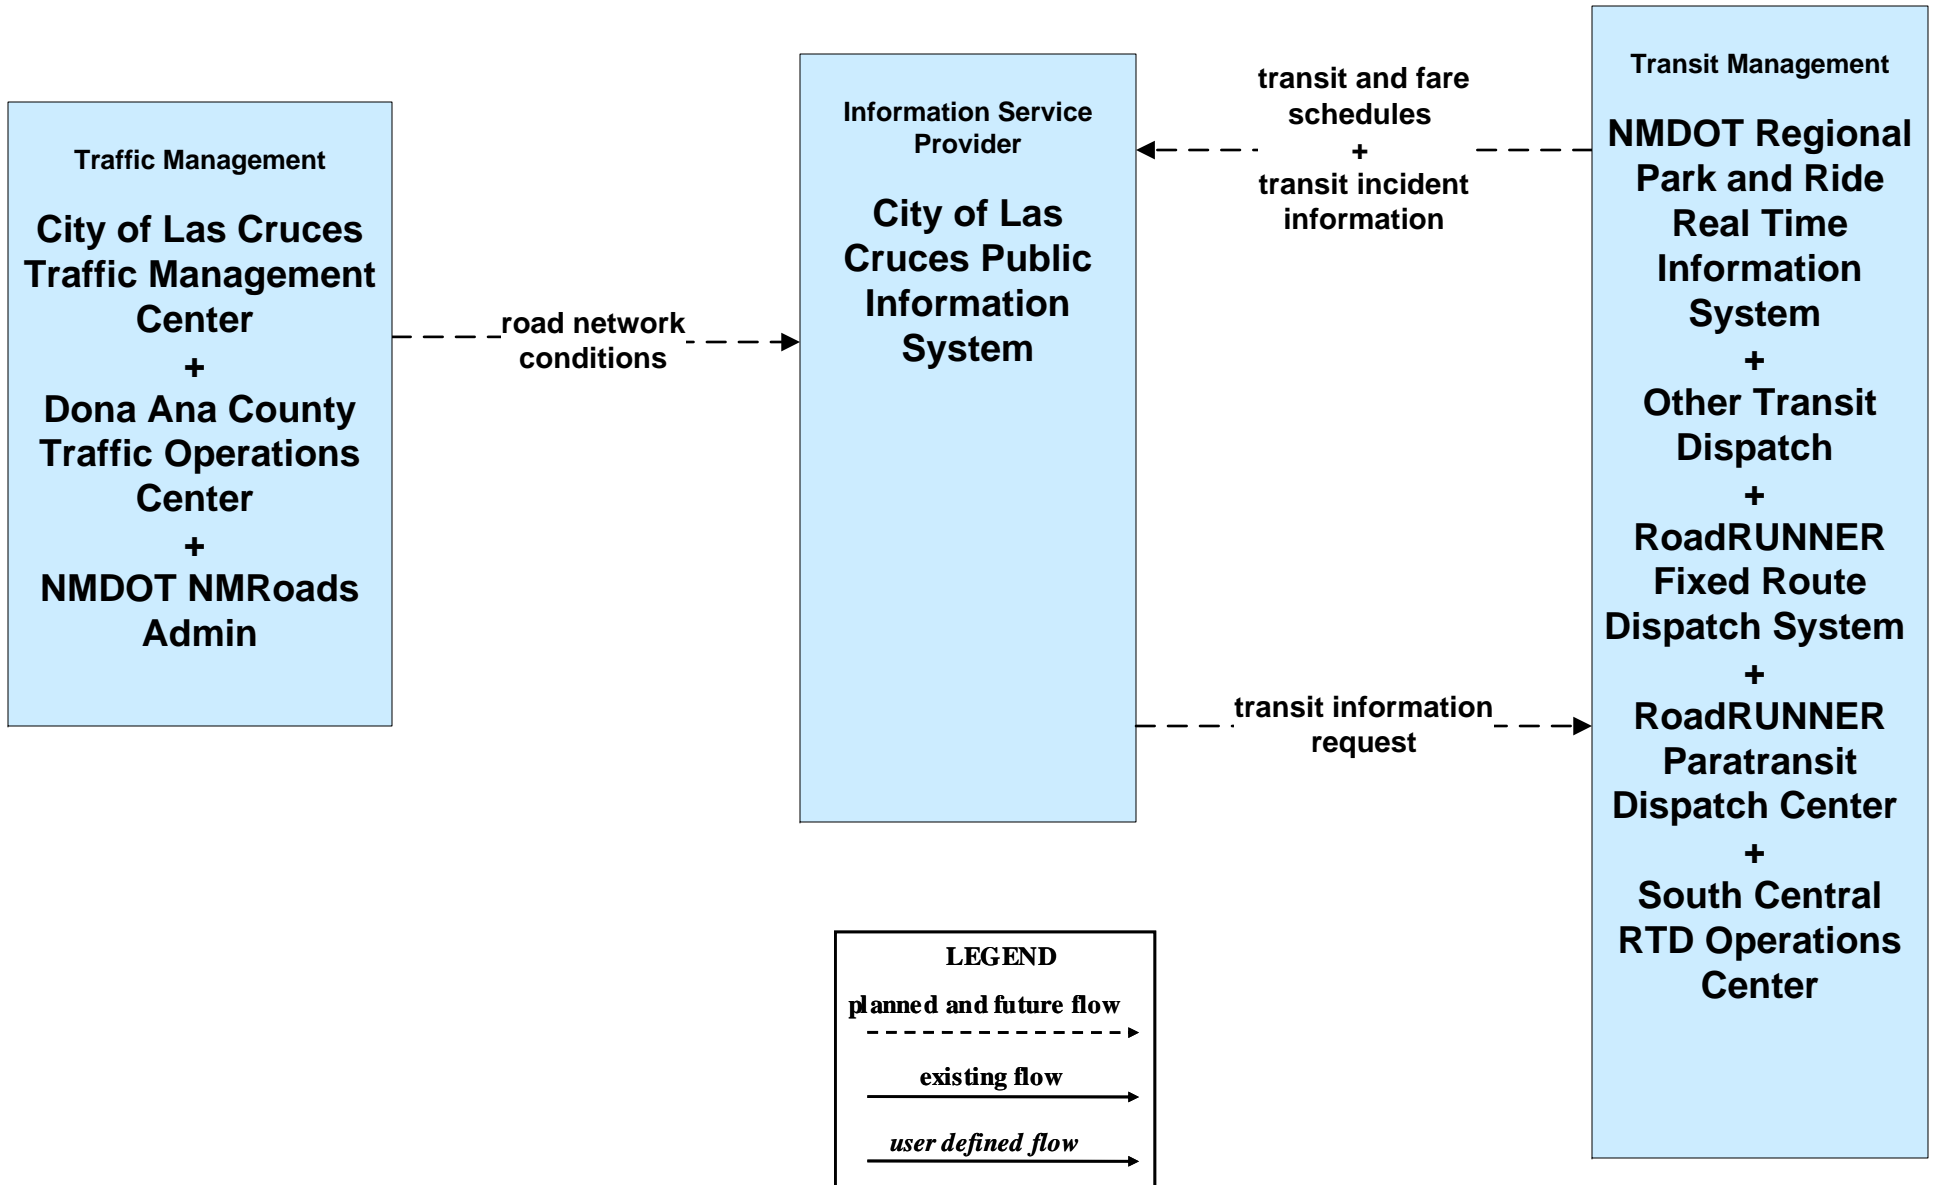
Traffic Management

City of Las Cruces Traffic Management Center
+
Dona Ana County Traffic Operations Center
+
NMDOT NMRoads Admin

road network conditions

Information Service Provider

City of Las Cruces Public Information System

transit and fare schedules
+
transit incident information

transit information request

Transit Management

NMDOT Regional Park and Ride Real Time Information System
+
Other Transit Dispatch
+
RoadRUNNER Fixed Route Dispatch System
+
RoadRUNNER Paratransit Dispatch Center
+
South Central RTD Operations Center

LEGEND
planned and future flow
existing flow
user defined flow